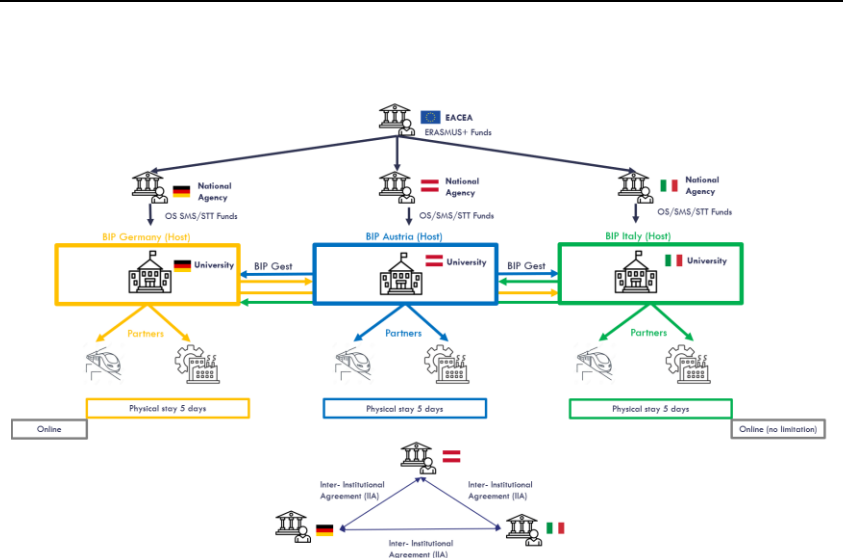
EACEA
ERASMUS+ Funds

National Agency
OS SMS/STT Funds

National Agency
OS/SMS/STT Funds

National Agency
OS/SMS/STT Funds

BIP Germany (Host)
University

BIP Gest

BIP Austria (Host)
University

BIP Gest

BIP Italy (Host)
University

Partners

Partners

Partners

Physical stay 5 days

Physical stay 5 days

Physical stay 5 days

Online

Online (no limitation)

Inter- Institutional Agreement (IIA)

Inter- Institutional Agreement (IIA)

Inter- Institutional Agreement (IIA)